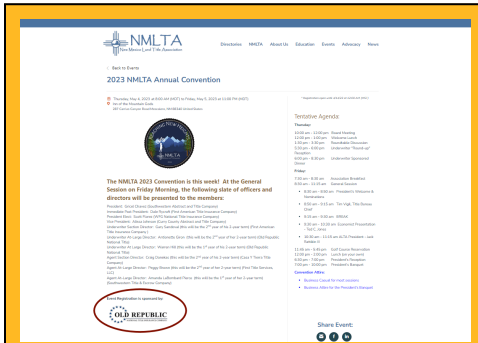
NMLTA
New Mexico Land Title Association

Directories NMLTA About Us Education Events Advocacy News

< Back to Events

2023 NMLTA Annual Convention

Thursday, May 4, 2023 at 8:00 AM (MDT) to Friday, May 5, 2023 at 11:00 PM (MDT)
Inn of the Mountain Gods
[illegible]

*Registration opens and closes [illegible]

Tentative Agenda

Thursday:
10:00 am - 12:00 pm Board Meeting
12:00 pm - 1:00 pm Welcome Lunch
1:00 pm - 3:30 pm Roundtable Discussion
3:30 pm - 4:00 pm Underwriter "Round-up" Reception
6:00 pm - 8:00 pm Underwriter Sponsored Dinner

Friday:
7:30 am - 8:30 am Association Breakfast
8:30 am - 11:15 am General Session
8:30 am - 9:00 am President's Welcome & Nominations
9:00 am - 9:30 am Tim Vigil, Title Bureau Chief
9:30 am - 10:00 am NMLTA
10:00 am - 11:00 am Grassroots Presentation - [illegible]
11:00 am - 11:15 am ALTA President - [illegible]
11:30 am - 5:30 pm Golf Course Recreation
12:00 pm - 1:00 pm Lunch on your own
6:00 pm - 7:00 pm President's Reception
7:00 pm - 10:00 pm President's Banquet

Convention Attire:
Business Casual for most sessions
Business Attire for the President's Banquet

The NMLTA 2023 Convention is this week! At the General Session on Friday Morning, the following slate of officers and directors will be presented to the members:

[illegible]

Event Registration is sponsored by:

OLD REPUBLIC

Share Event: